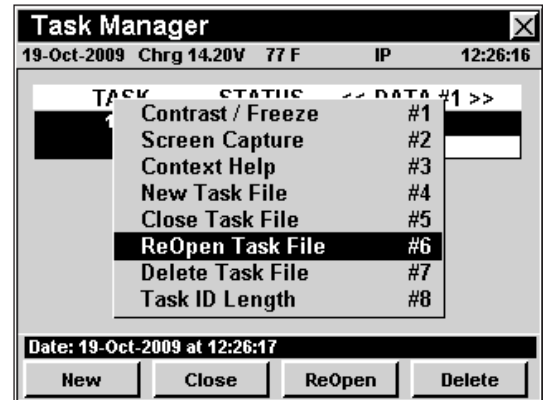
Task Manager

19-Oct-2009 Chrg 14.20V 77 F IP 12:26:16

TASK STATUS << DATA #1 >>

1

Contrast / Freeze #1
Screen Capture #2
Context Help #3
New Task File #4
Close Task File #5
ReOpen Task File #6
Delete Task File #7
Task ID Length #8

Date: 19-Oct-2009 at 12:26:17

New Close ReOpen Delete